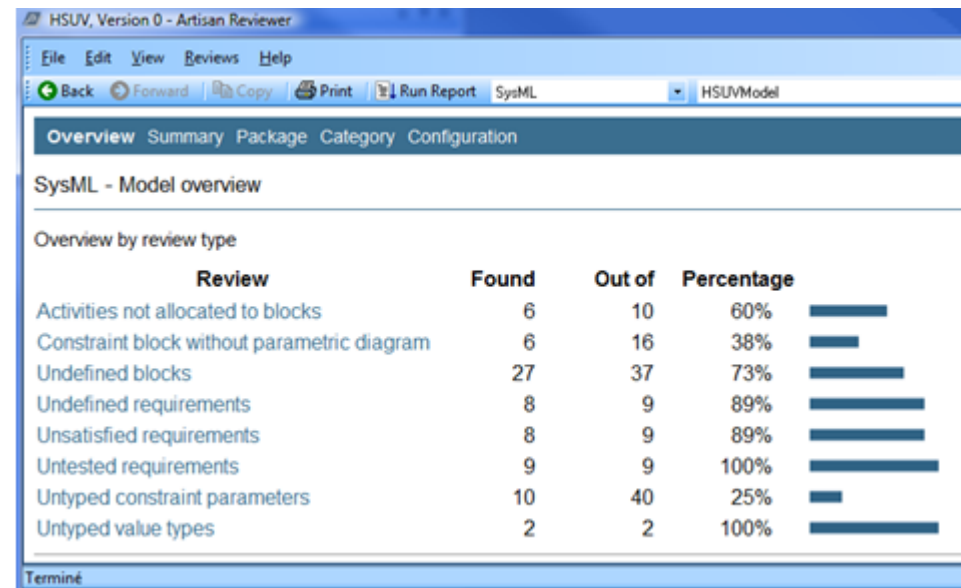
HSUV, Version 0 - Artisan Reviewer

File Edit View Reviews Help

Back Forward Copy Print Run Report SysML HSUVModel

Overview Summary Package Category Configuration

SysML - Model overview

Overview by review type

| Review | Found | Out of | Percentage |
|---|---|---|---|
| Activities not allocated to blocks | 6 | 10 | 60% |
| Constraint block without parametric diagram | 6 | 16 | 38% |
| Undefined blocks | 27 | 37 | 73% |
| Undefined requirements | 8 | 9 | 89% |
| Unsatisfied requirements | 8 | 9 | 89% |
| Untested requirements | 9 | 9 | 100% |
| Untyped constraint parameters | 10 | 40 | 25% |
| Untyped value types | 2 | 2 | 100% |

Terminé